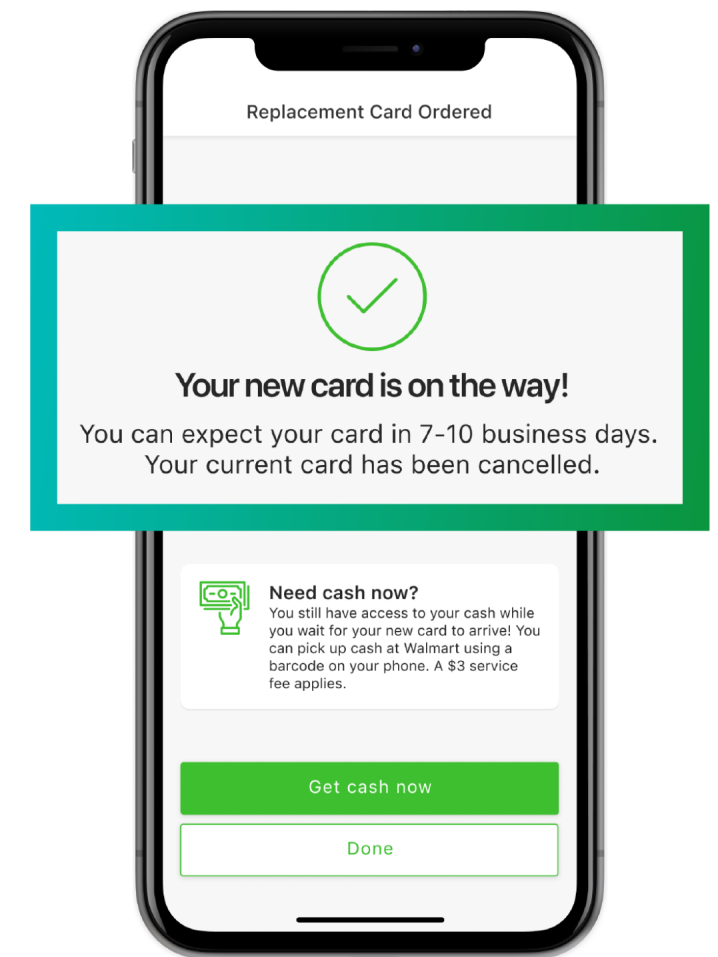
Replacement Card Ordered

Your new card is on the way!

You can expect your card in 7-10 business days. Your current card has been cancelled.

Need cash now?
You still have access to your cash while you wait for your new card to arrive! You can pick up cash at Walmart using a barcode on your phone. A $3 service fee applies.

Get cash now

Done